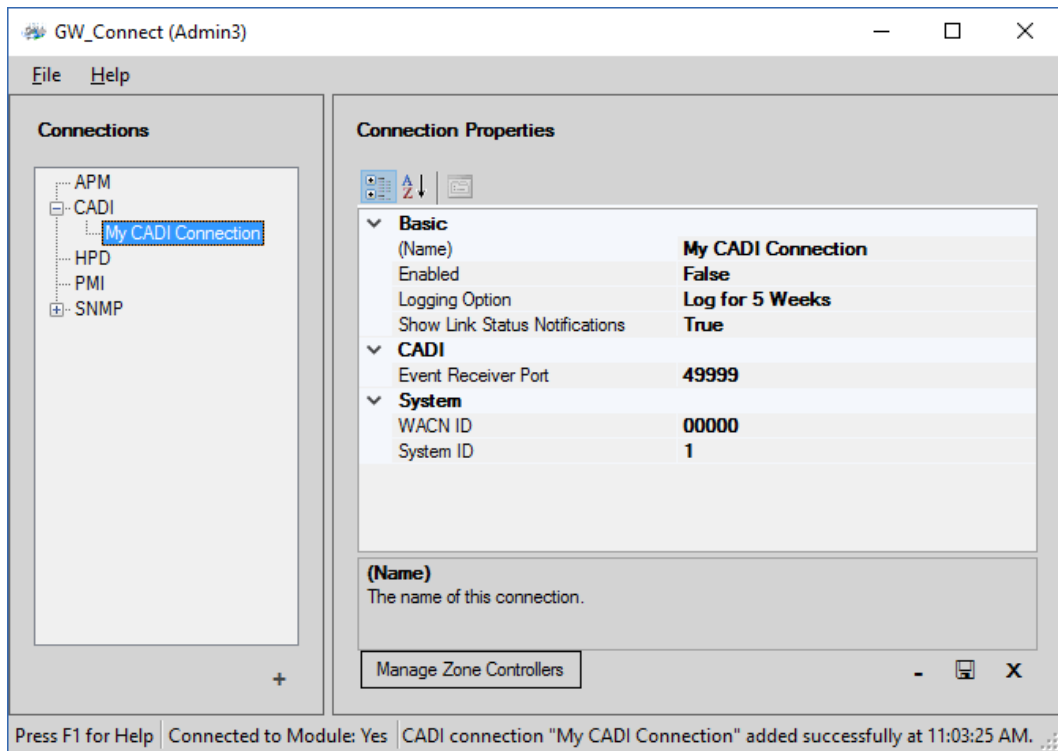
GW_Connect (Admin3)

File Help

Connections

APM
CADI
My CADI Connection
HPD
PMI
SNMP

+

Connection Properties

| | |
|---|---|
| **Basic** | |
| (Name) | **My CADI Connection** |
| Enabled | **False** |
| Logging Option | **Log for 5 Weeks** |
| Show Link Status Notifications | **True** |
| **CADI** | |
| Event Receiver Port | **49999** |
| **System** | |
| WACN ID | **00000** |
| System ID | **1** |

(Name)
The name of this connection.

Manage Zone Controllers

- X

Press F1 for Help | Connected to Module: Yes | CADI connection "My CADI Connection" added successfully at 11:03:25 AM.